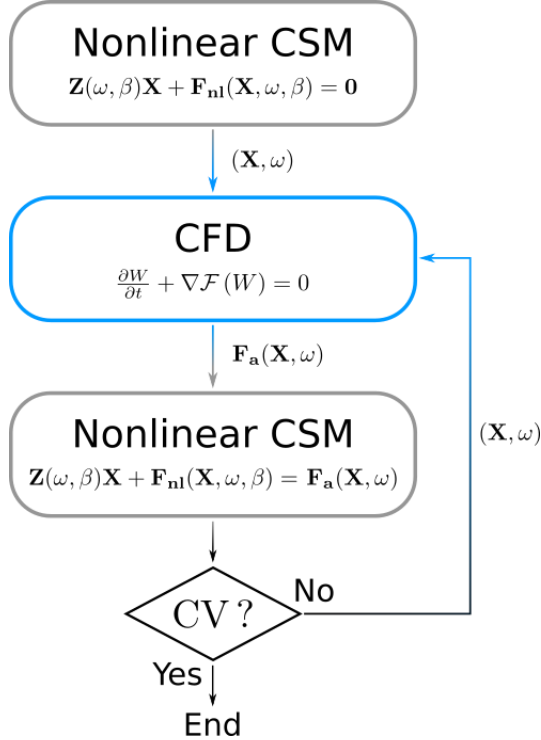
Nonlinear CSM
$\mathbf{Z}(\omega,\beta)\mathbf{X}+\mathbf{F_{nl}}(\mathbf{X},\omega,\beta)=\mathbf{0}$

$(\mathbf{X},\omega)$

CFD
$\frac{\partial W}{\partial t}+\nabla\mathcal{F}(W)=0$

$\mathbf{F_a}(\mathbf{X},\omega)$

Nonlinear CSM
$\mathbf{Z}(\omega,\beta)\mathbf{X}+\mathbf{F_{nl}}(\mathbf{X},\omega,\beta)=\mathbf{F_a}(\mathbf{X},\omega)$

$(\mathbf{X},\omega)$

CV ?

No

Yes

End